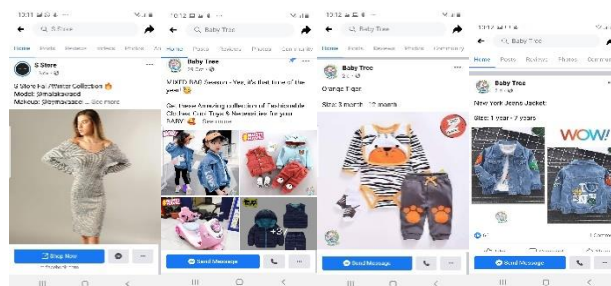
10:11
S Store
Home Posts Reviews Videos Photos
S Store
S Store Fall/Winter Collection
Model: Shmaliskawaad
Makeup: @sophiaxsaace ... See more
Shop Now

10:12
Baby Tree
Home Posts Reviews Photos Community
Baby Tree
MIXED BAG Season - Yes, it's that time of the year!
Get These Amazing collection of Fashionable Clothes Cute Tops & Sweaters for your BABY ... See more
+3
Send Message

10:12
Baby Tree
Baby Tree
Orange Tiger
Size: 3 month - 18 month
Send Message

10:12
Baby Tree
Home Posts Reviews Photos Community
Baby Tree
New York Jeans Jacket
Size: 1 year - 7 years
WOW!
Send Message